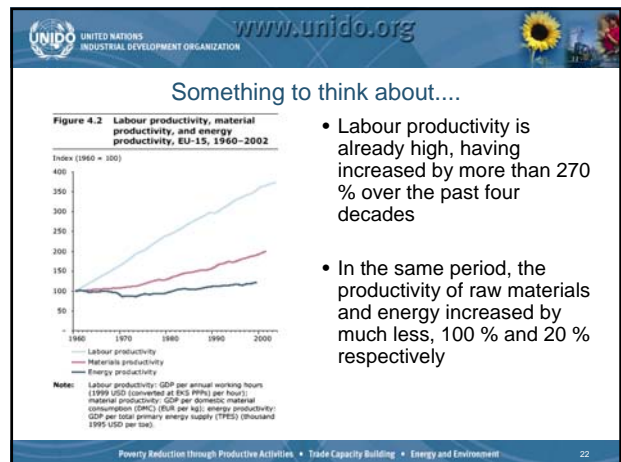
UNIDO UNITED NATIONS INDUSTRIAL DEVELOPMENT ORGANIZATION

www.unido.org

Something to think about....

Figure 4.2 Labour productivity, material productivity, and energy productivity, EU-15, 1960–2002

Index (1960 = 100)

400
350
300
250
200
150
100
50
0

1960 1970 1980 1990 2000

Labour productivity
Materials productivity
Energy productivity

Note: Labour productivity: GDP per annual working hours (1999 USD (converted at EKS PPPs) per hour); material productivity: GDP per domestic material consumption (DMC) (EUR per kg); energy productivity: GDP per total primary energy supply (TPES) (thousand 1995 USD per toe).

• Labour productivity is already high, having increased by more than 270 % over the past four decades

• In the same period, the productivity of raw materials and energy increased by much less, 100 % and 20 % respectively

Poverty Reduction through Productive Activities • Trade Capacity Building • Energy and Environment

22